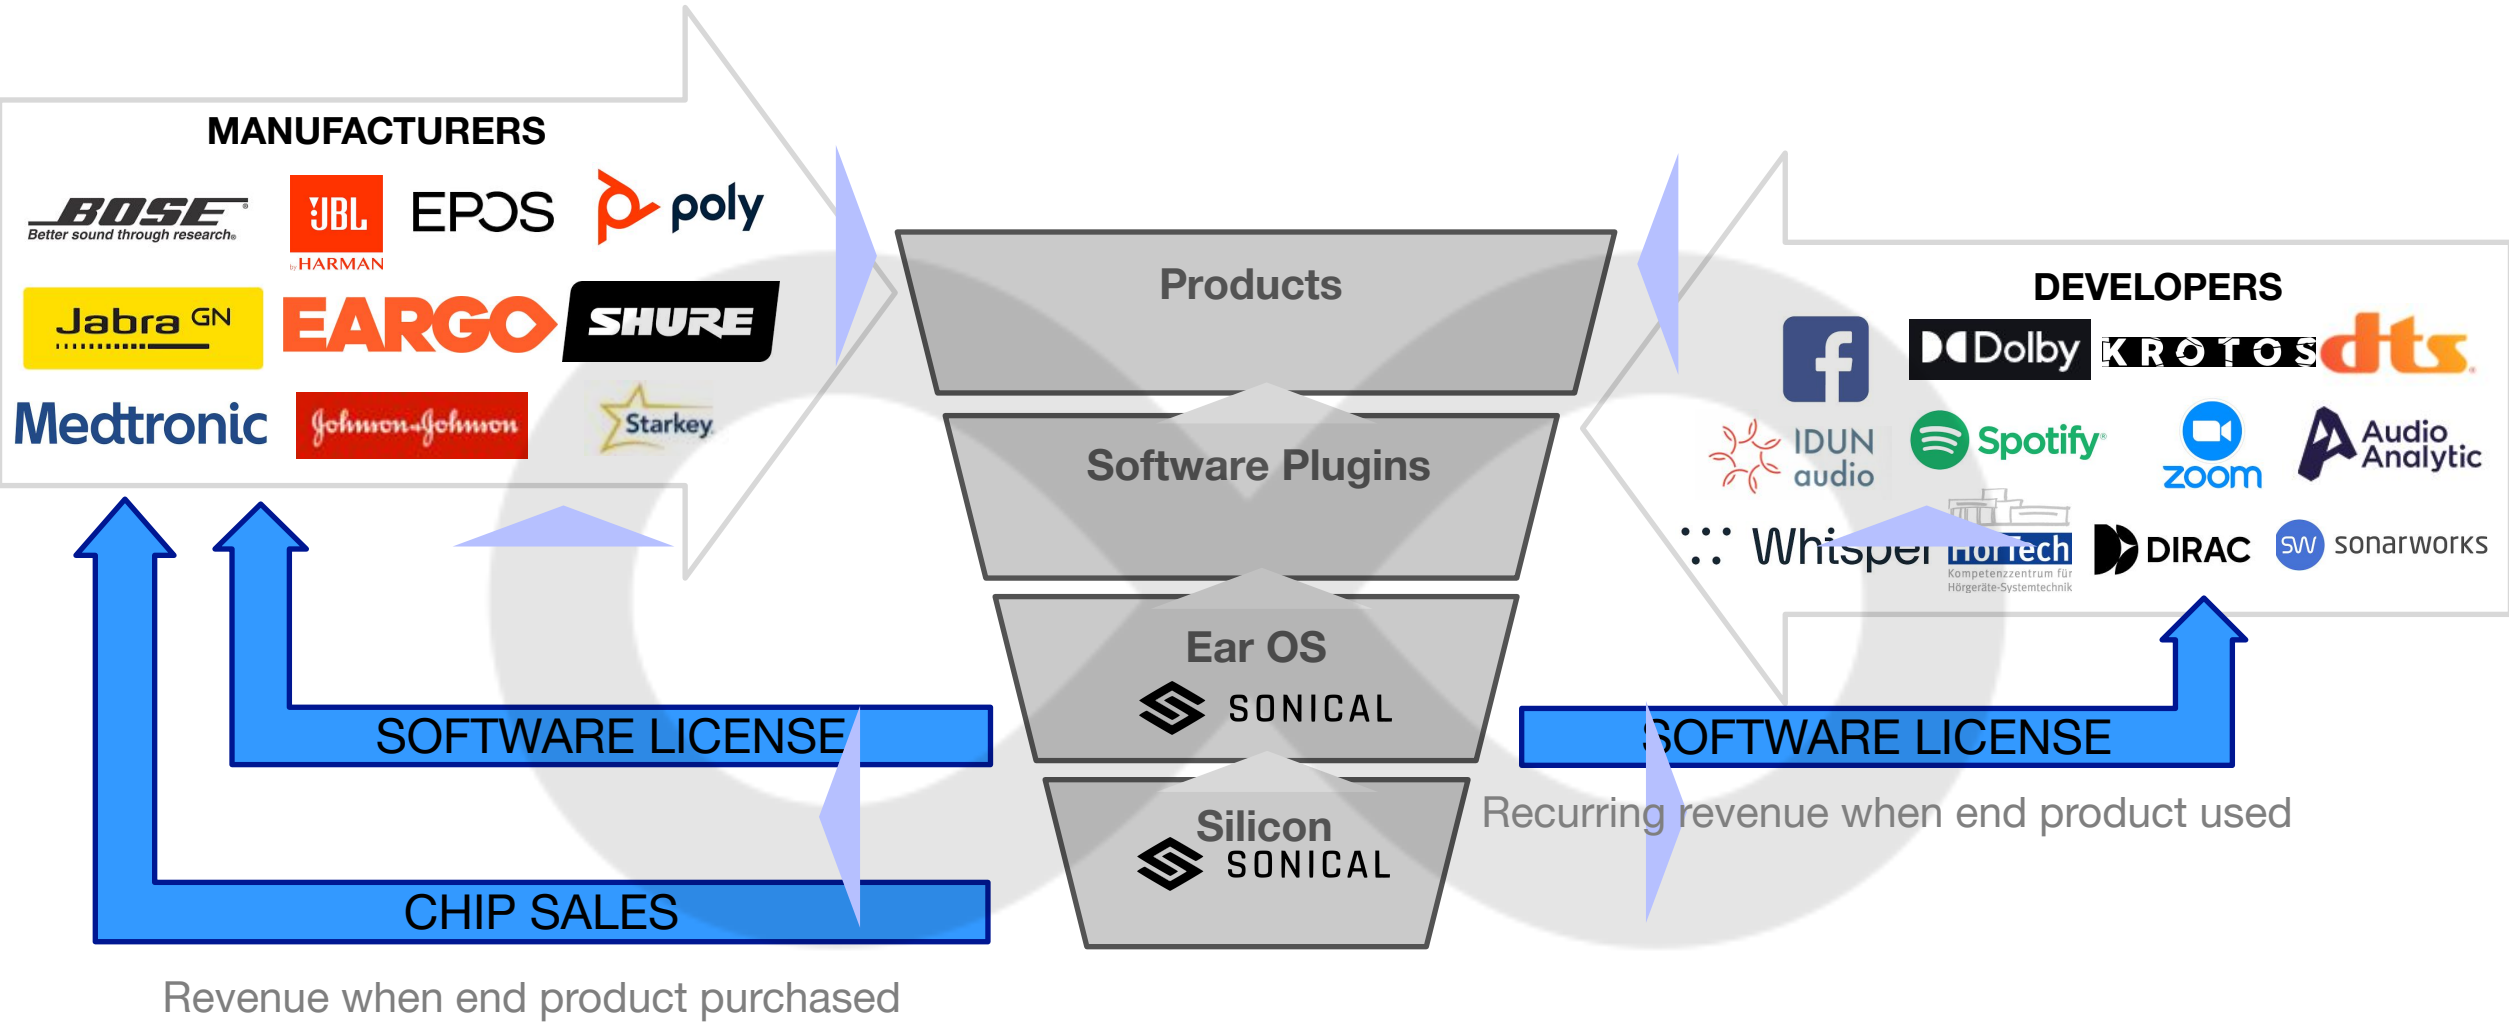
MANUFACTURERS

BOSE
Better sound through research

JBL
by HARMAN

EPOS

poly

Jabra GN

EARGO

SHURE

Medtronic

Johnson&Johnson

Starkey

Products

Software Plugins

Ear OS
SONICAL

Silicon
SONICAL

DEVELOPERS

Dolby

KROTOS

dts

IDUN audio

Spotify

zoom

Audio Analytic

Whisper

HörTech
Kompetenzzentrum für Hörgeräte-Systemtechnik

DIRAC

sonarworks

SOFTWARE LICENSE

SOFTWARE LICENSE

CHIP SALES

Recurring revenue when end product used

Revenue when end product purchased